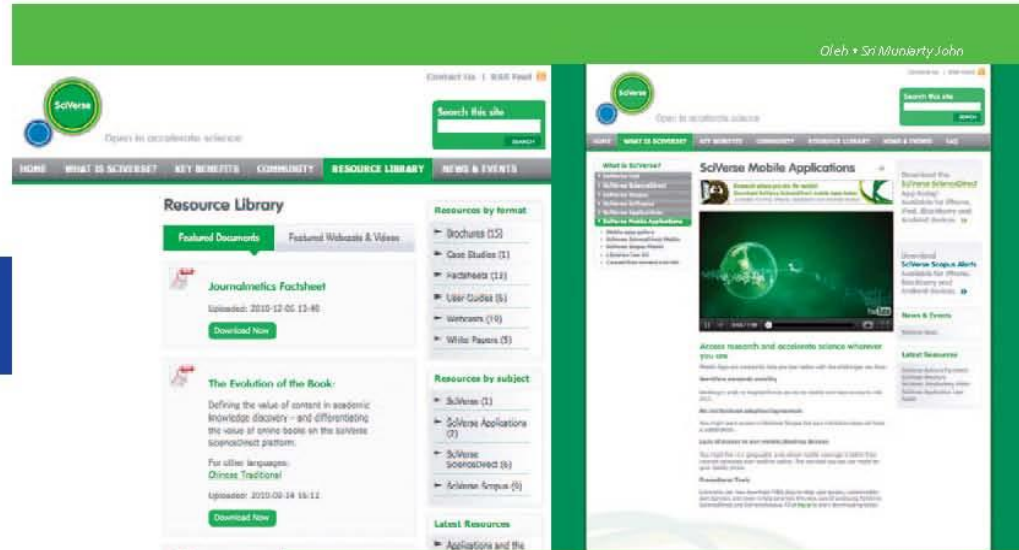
Oleh • Sri Muniarty John

Contact Us | RSS Feed

SciVerse

Open to accelerate science

Search this site

SEARCH

HOME | WHAT IS SCIVERSE? | KEY BENEFITS | COMMUNITY | RESOURCE LIBRARY | NEWS & EVENTS

Resource Library

Featured Documents | Featured Webcasts & Videos

Journalmetics Factsheet

Uploaded: 2010-12-01 13:40

Download Now

The Evolution of the Book:

Defining the value of content in academic knowledge discovery – and differentiating the value of online books on the SciVerse ScienceDirect platform.

For other languages:
Chinese Traditional

Uploaded: 2010-09-14 16:11

Download Now

Resources by format

Brochures (15)

Case Studies (1)

Factsheets (13)

User Guides (6)

Webcasts (19)

White Papers (5)

Resources by subject

SciVerse (1)

SciVerse Applications (7)

SciVerse ScienceDirect (6)

SciVerse Scopus (6)

Latest Resources

Applications and the

SciVerse

Open to accelerate science

Search this site

SEARCH

HOME | WHAT IS SCIVERSE? | KEY BENEFITS | COMMUNITY | RESOURCE LIBRARY | NEWS & EVENTS | FAQ

What is SciVerse?

SciVerse Mobile Applications

Download the SciVerse ScienceDirect App today! Available for iPhone, iPad, Blackberry and Android devices.

Download SciVerse Scopus Alerts Available for iPhone, Blackberry and Android devices.

News & Events

Latest Resources

Access research and accelerate science wherever you are
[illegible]